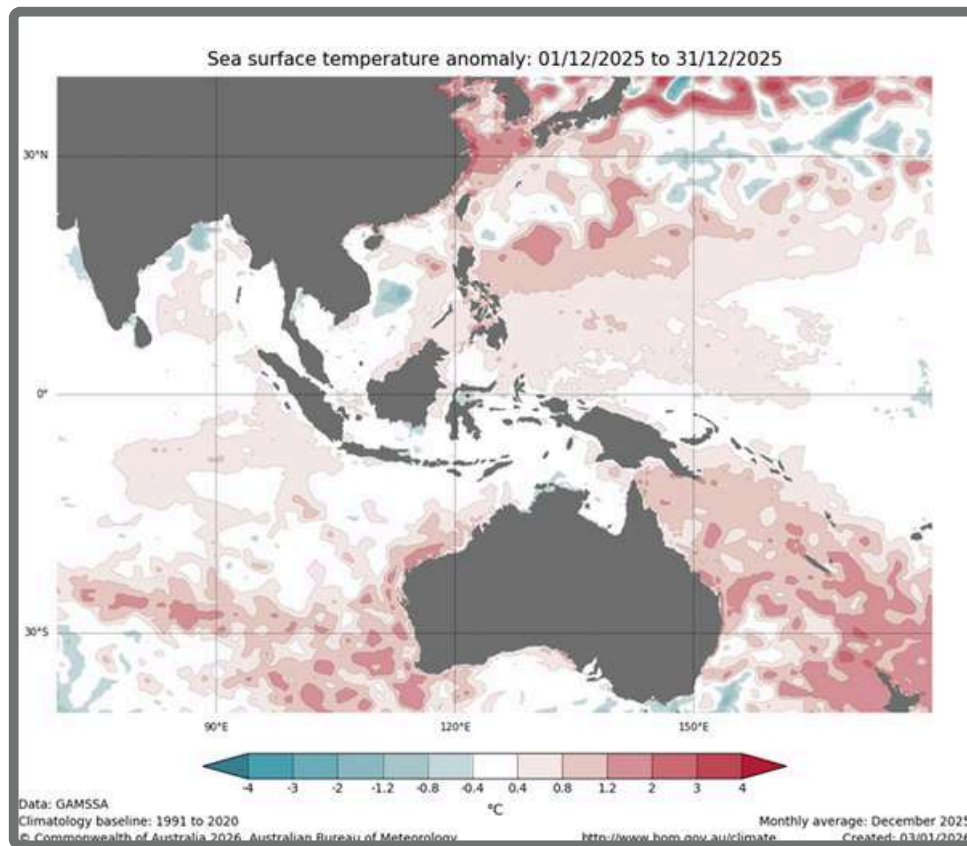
Sea surface temperature anomaly: 01/12/2025 to 31/12/2025

30°N

0°

30°S

90°E

120°E

150°E

-4 -3 -2 -1.2 -0.8 -0.4 0.4 0.8 1.2 2 3 4

°C

Data: GAMSSA
Climatology baseline: 1991 to 2020
© Commonwealth of Australia 2026, Australian Bureau of Meteorology

Monthly average: December 2025
http://www.bom.gov.au/climate
Created: 03/01/2026